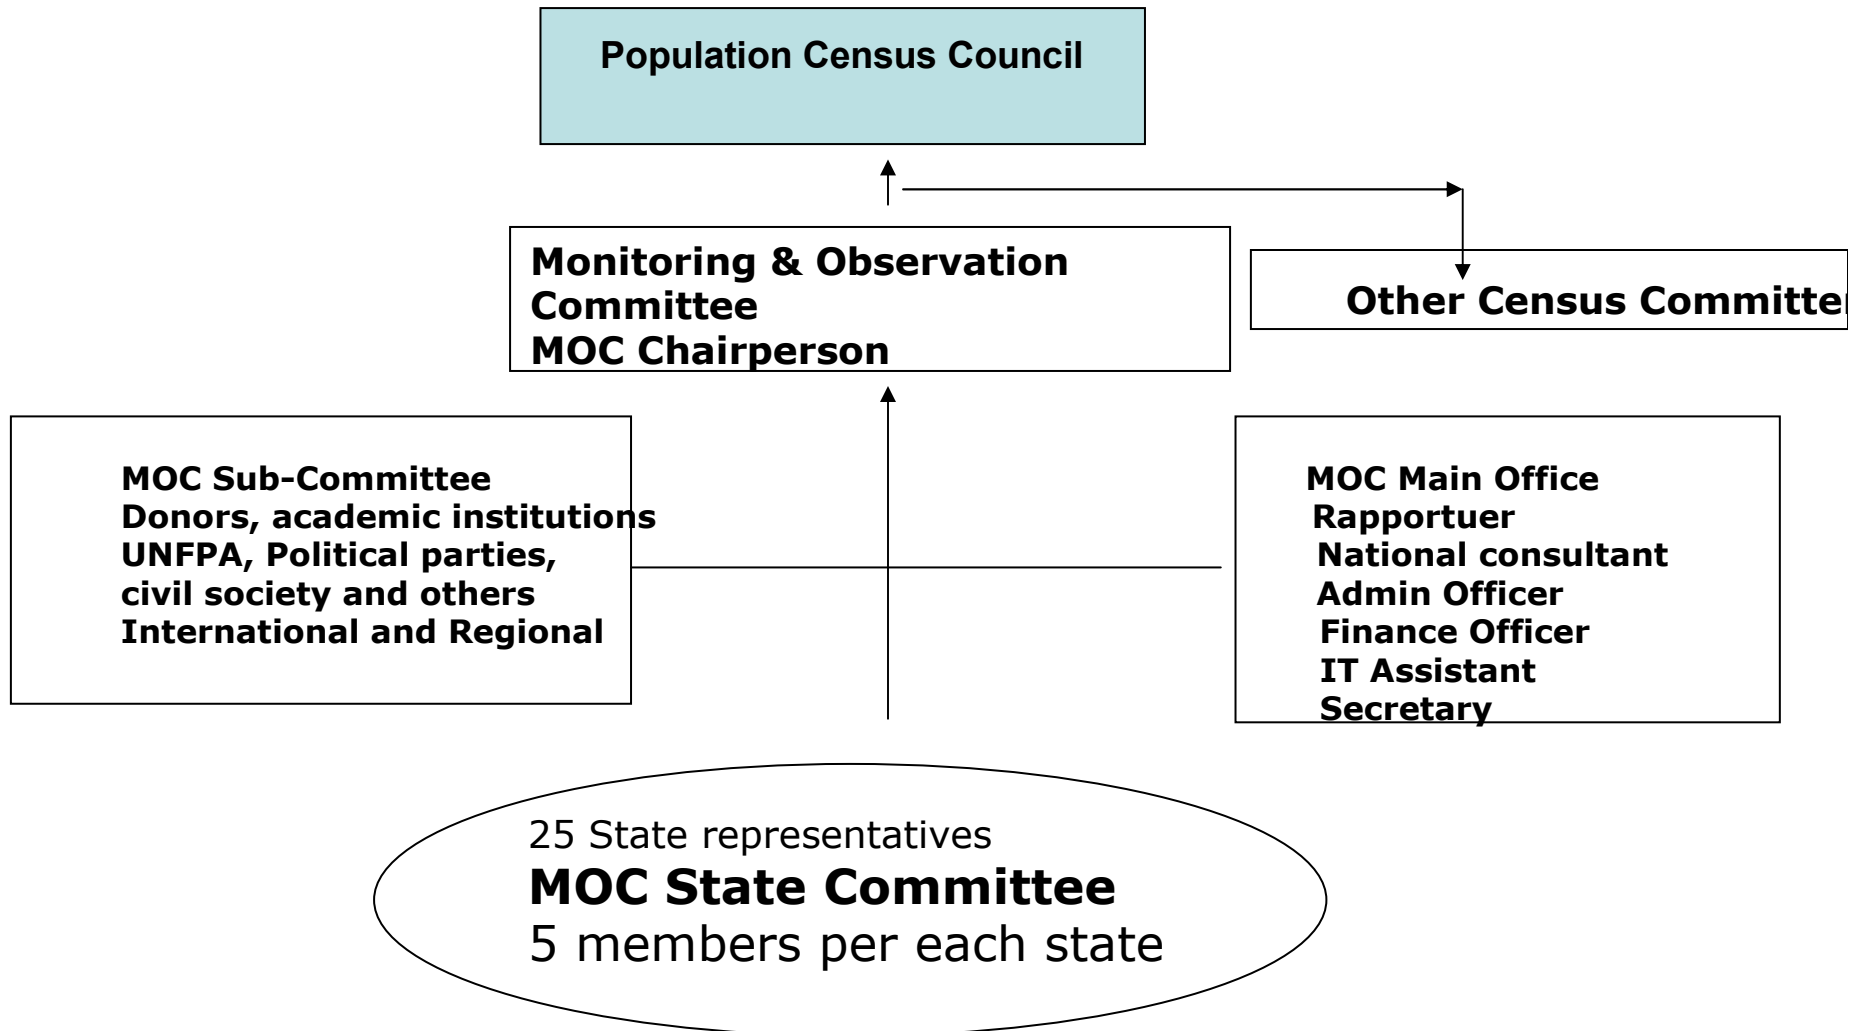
Population Census Council

Monitoring & Observation Committee
MOC Chairperson

Other Census Committe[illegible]

MOC Sub-Committee
Donors, academic institutions
UNFPA, Political parties,
civil society and others
International and Regional

MOC Main Office
Rapportuer
National consultant
Admin Officer
Finance Officer
IT Assistant
Secretary

25 State representatives
MOC State Committee
5 members per each state